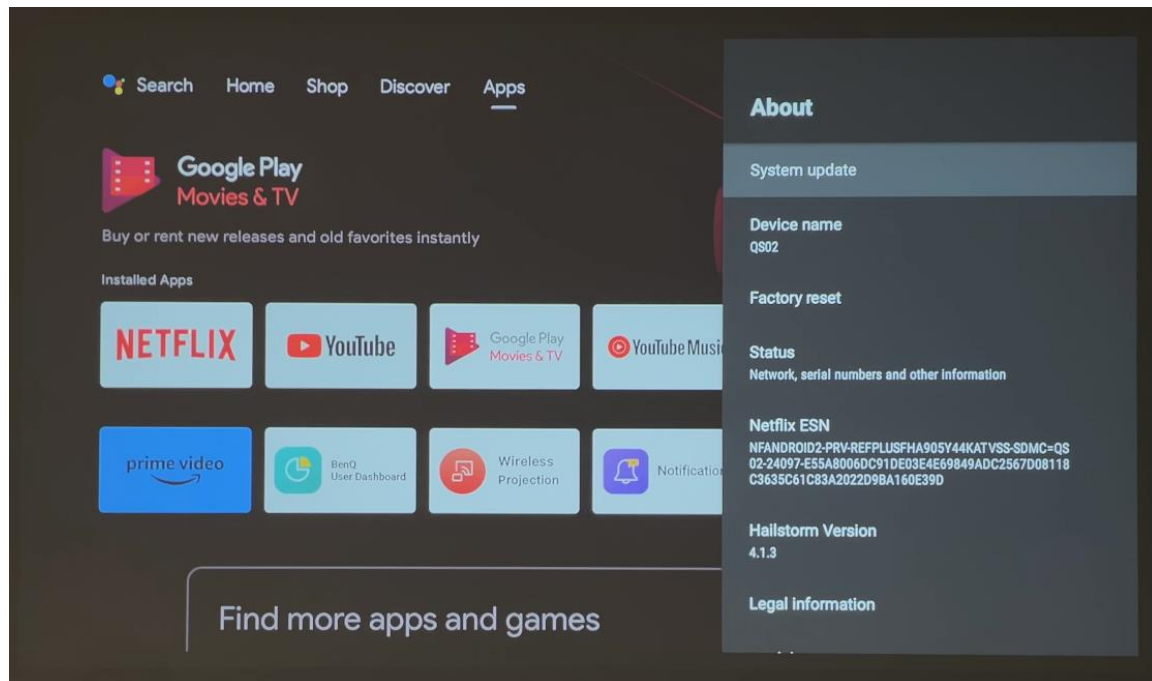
Search Home Shop Discover Apps

Google Play
Movies & TV

Buy or rent new releases and old favorites instantly

Installed Apps

NETFLIX

YouTube

Google Play
Movies & TV

YouTube Musi

prime video

BenQ
User Dashboard

Wireless
Projection

Notification

Find more apps and games

About

System update

Device name
QS02

Factory reset

Status
Network, serial numbers and other information

Netflix ESN
NFANDROID2-PRV-REFPLUSFHA905Y44KATVSS-SDMC=QS02-24097-E55A8006DC91DE03E4E69849ADC2567D08118C3635C61C83A2022D9BA160E39D

Hailstorm Version
4.1.3

Legal information